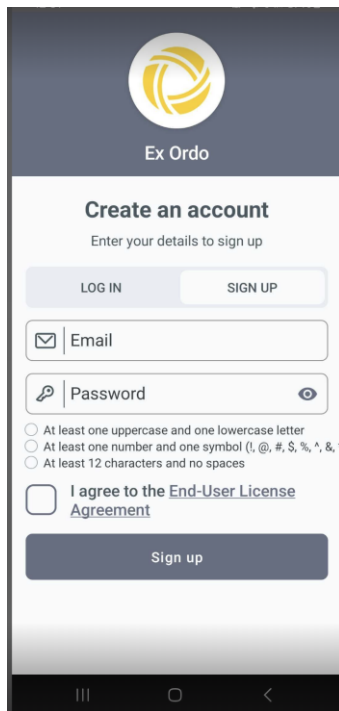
Ex Ordo

Create an account

Enter your details to sign up

LOG IN

SIGN UP

Email

Password

At least one uppercase and one lowercase letter

At least one number and one symbol (!, @, #, $, %, ^, &, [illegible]

At least 12 characters and no spaces

I agree to the End-User License Agreement

Sign up